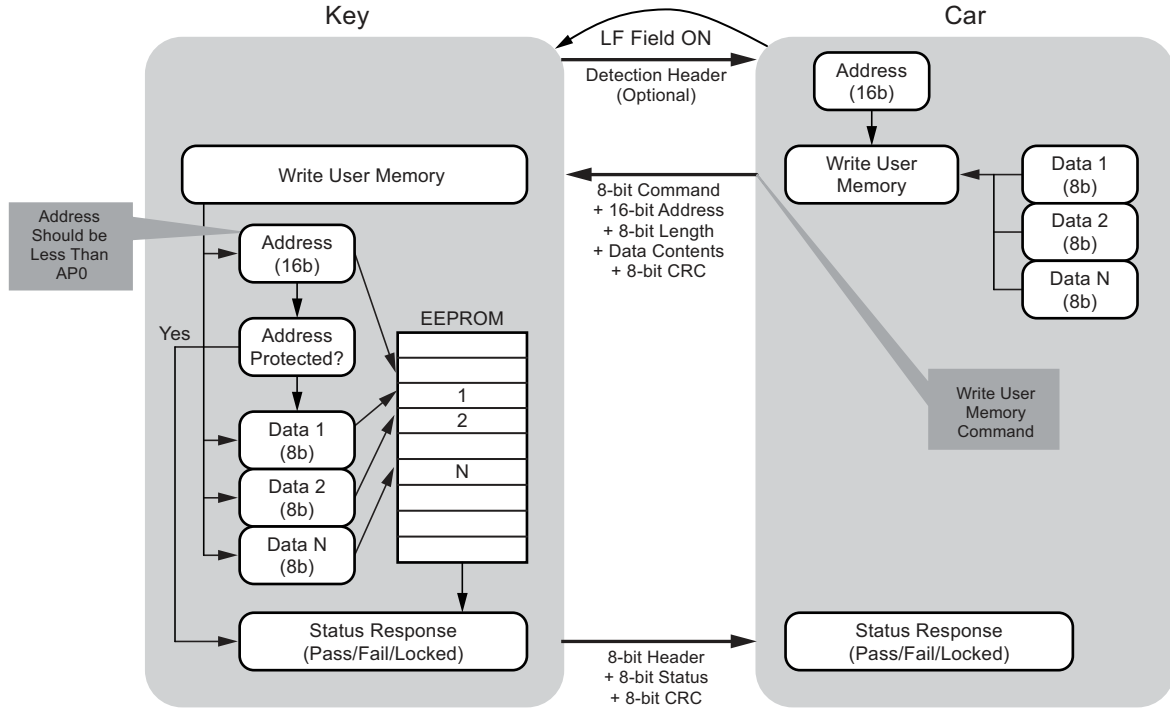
Key

Car

LF Field ON

Detection Header
(Optional)

Address
(16b)

Write User Memory

8-bit Command
+ 16-bit Address
+ 8-bit Length
+ Data Contents
+ 8-bit CRC

Write User Memory

Data 1
(8b)

Data 2
(8b)

Data N
(8b)

Address Should be Less Than AP0

Address
(16b)

Yes

Address Protected?

EEPROM

1
2
N

Data 1
(8b)

Data 2
(8b)

Data N
(8b)

Write User Memory Command

Status Response
(Pass/Fail/Locked)

8-bit Header
+ 8-bit Status
+ 8-bit CRC

Status Response
(Pass/Fail/Locked)